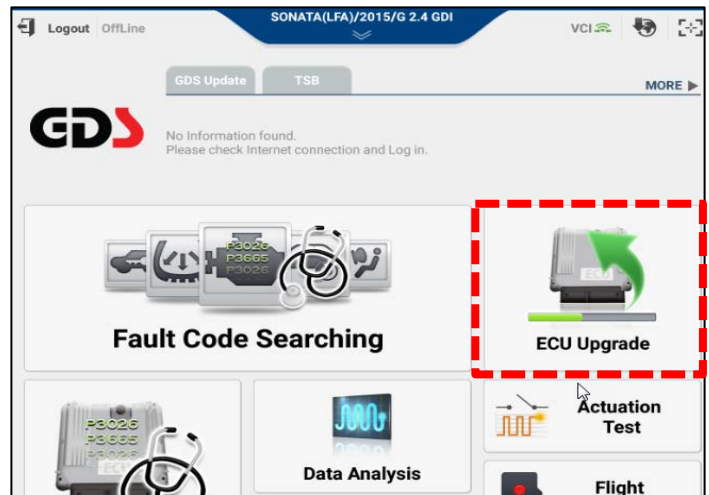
Logout OffLine

SONATA(LFA)/2015/G 2.4 GDI

VCI

GDS Update

TSB

MORE ▶

GDS

No Information found.
Please check Internet connection and Log in.

P3026
P3665
P3026

Fault Code Searching

ECU

ECU Upgrade

P3026
P3665
P3026
ECU

Data Analysis

Actuation Test

Flight